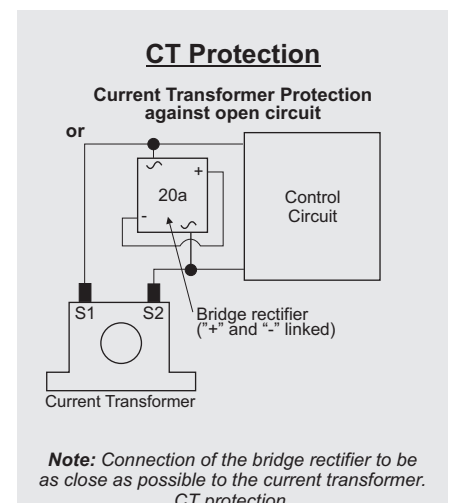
CT Protection

Current Transformer Protection against open circuit

or

~

+

20a

-

~

Control Circuit

S1

S2

Bridge rectifier ("+" and "-" linked)

Current Transformer

*Note:* Connection of the bridge rectifier to be as close as possible to the current transformer. CT protection